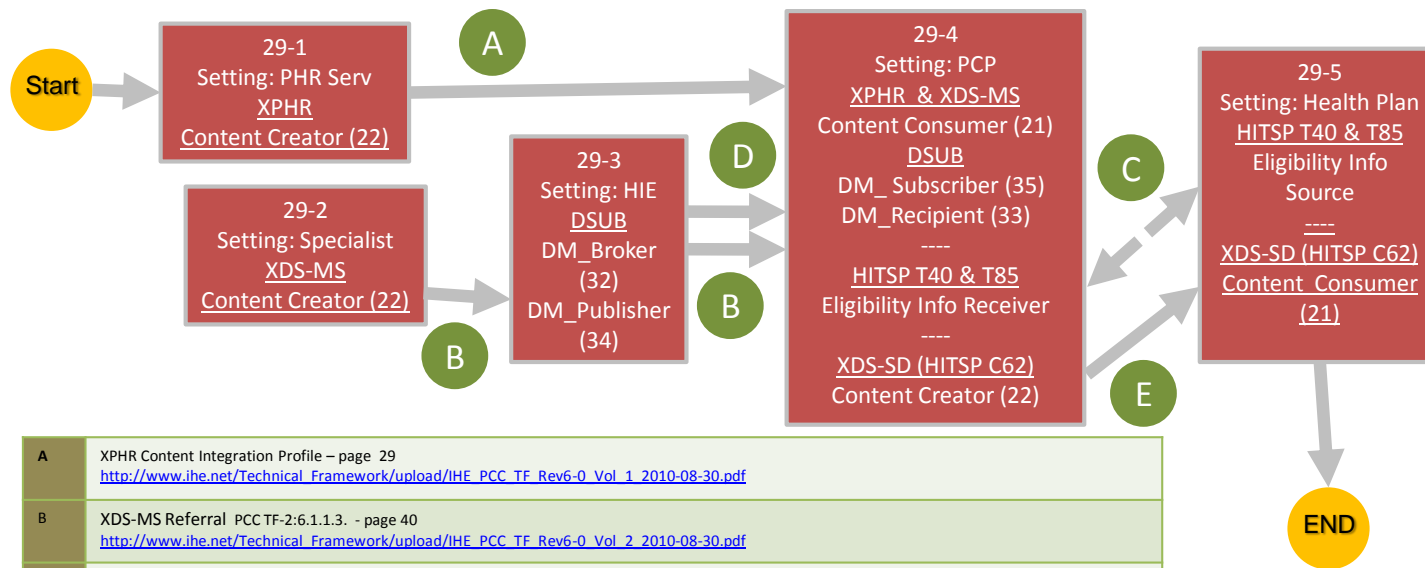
Start

29-1
Setting: PHR Serv
XPHR
Content Creator (22)

A

29-2
Setting: Specialist
XDS-MS
Content Creator (22)

B

29-3
Setting: HIE
DSUB
DM_Broker (32)
DM_Publisher (34)

D

B

29-4
Setting: PCP
XPHR & XDS-MS
Content Consumer (21)
DSUB
DM_ Subscriber (35)
DM_Recipient (33)
----
HITSP T40 & T85
Eligibility Info Receiver
----
XDS-SD (HITSP C62)
Content Creator (22)

C

E

29-5
Setting: Health Plan
HITSP T40 & T85
Eligibility Info Source
----
XDS-SD (HITSP C62)
Content_Consumer (21)

END

| A | XPHR Content Integration Profile – page 29 http://www.ihe.net/Technical_Framework/upload/IHE_PCC_TF_Rev6-0_Vol_1_2010-08-30.pdf |
|---|---|
| B | XDS-MS Referral PCC TF-2:6.1.1.3. - page 40 http://www.ihe.net/Technical_Framework/upload/IHE_PCC_TF_Rev6-0_Vol_2_2010-08-30.pdf |